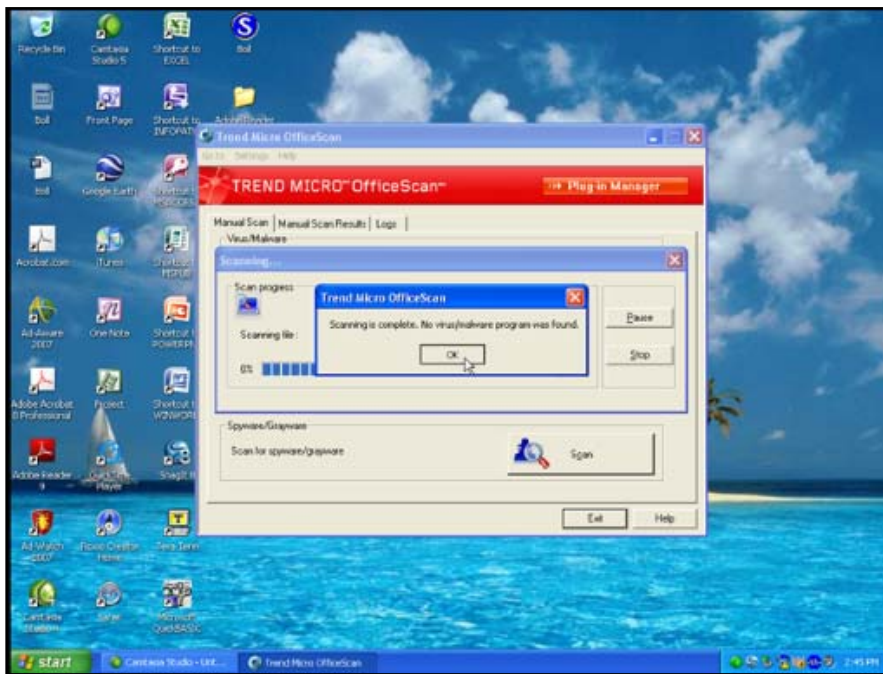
Recycle Bin
Camtasia Studio 5
Shortcut to EXCEL
Bol
Bol
Front Page
Shortcut to INFOPATH
Adobe Reader
Intel
Google Earth
Shortcut to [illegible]
Acrobat.com
iTunes
Shortcut to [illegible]
Ad-Aware 2007
One Note
Shortcut to POWERPNT
Adobe Acrobat 8 Professional
Project
Shortcut to WINWORD
Adobe Reader 9
QuickTime Player
SnagIt 9
Ad-Watch 2007
Roxio Creator Home
Tera Term
Camtasia Studio
Skype
Microsoft QuickBASIC

Trend Micro OfficeScan
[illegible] Settings Help
TREND MICRO™ OfficeScan™
Plug-in Manager
Manual Scan | Manual Scan Results | Logs |
Virus/Malware
Scanning...
Scan progress
Scanning file :
0%
Pause
Stop
Trend Micro OfficeScan
Scanning is complete. No virus/malware program was found.
OK
Spyware/Grayware
Scan for spyware/grayware
Scan
Exit
Help

start
Camtasia Studio - Unt...
Trend Micro OfficeScan
2:45 PM